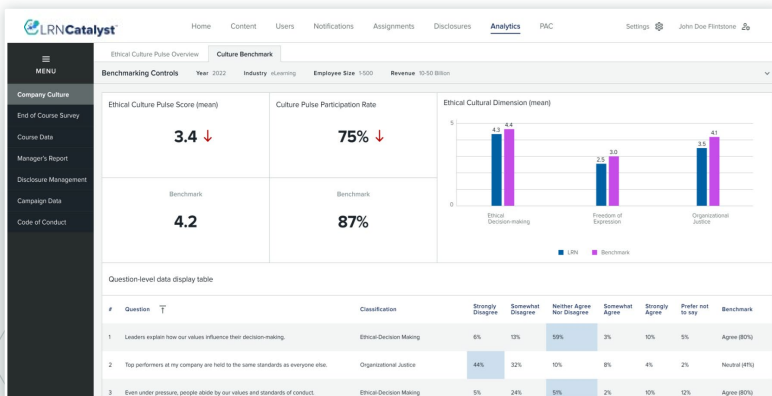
LRNCatalyst

Home Content Users Notifications Assignments Disclosures Analytics PAC Settings John Doe Flintstone

MENU

Company Culture
End of Course Survey
Course Data
Manager's Report
Disclosure Management
Campaign Data
Code of Conduct

Ethical Culture Pulse Overview Culture Benchmark

Benchmarking Controls Year 2022 Industry eLearning Employee Size 1-500 Revenue 10-50 Billion

Ethical Culture Pulse Score (mean)
3.4 ↓

Culture Pulse Participation Rate
75% ↓

Benchmark
4.2

Benchmark
87%

Ethical Cultural Dimension (mean)
5
0
4.3 4.4
2.5 3.0
3.5 4.1
Ethical Decision-making
Freedom of Expression
Organizational Justice
LRN Benchmark

Question-level data display table

| # | Question | Classification | Strongly Disagree | Somewhat Disagree | Neither Agree Nor Disagree | Somewhat Agree | Strongly Agree | Prefer not to say | Benchmark |
|---|---|---|---|---|---|---|---|---|---|
| 1 | Leaders explain how our values influence their decision-making. | Ethical-Decision Making | 6% | 13% | 59% | 3% | 10% | 5% | Agree (80%) |
| 2 | Top performers at my company are held to the same standards as everyone else. | Organizational Justice | 44% | 32% | 10% | 8% | 4% | 2% | Neutral (41%) |
| 3 | Even under pressure, people abide by our values and standards of conduct. | Ethical-Decision Making | 5% | 24% | 51% | 2% | 10% | 12% | Agree (80%) |